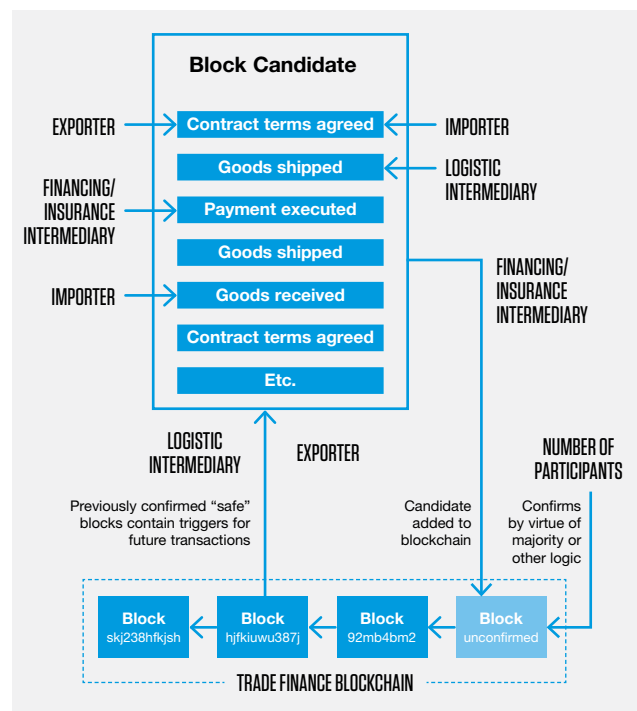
Block Candidate

EXPORTER

Contract terms agreed

IMPORTER

Goods shipped

LOGISTIC INTERMEDIARY

FINANCING/ INSURANCE INTERMEDIARY

Payment executed

Goods shipped

FINANCING/ INSURANCE INTERMEDIARY

IMPORTER

Goods received

Contract terms agreed

Etc.

LOGISTIC INTERMEDIARY

EXPORTER

NUMBER OF PARTICIPANTS

Previously confirmed "safe" blocks contain triggers for future transactions

Candidate added to blockchain

Confirms by virtue of majority or other logic

Block skj238hfkjsh

Block hjfkiuwu387j

Block 92mb4bm2

Block unconfirmed

TRADE FINANCE BLOCKCHAIN